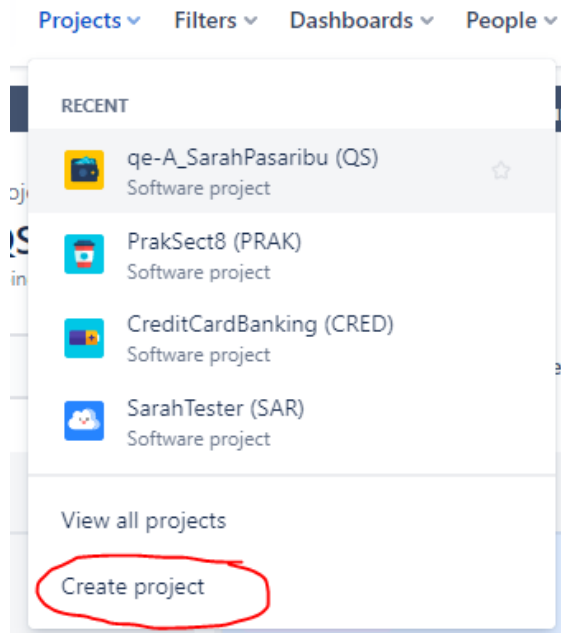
Projects Filters Dashboards People

RECENT

qe-A_SarahPasaribu (QS)
Software project

PrakSect8 (PRAK)
Software project

CreditCardBanking (CRED)
Software project

SarahTester (SAR)
Software project

View all projects

Create project